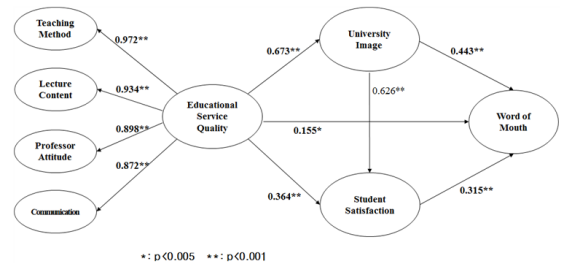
Teaching Method

Lecture Content

Professor Attitude

Communication

0.972**

0.934**

0.898**

0.872**

Educational Service Quality

0.673**

University Image

0.626**

0.443**

0.155*

Word of Mouth

0.364**

Student Satisfaction

0.315**

*: p<0.005 **: p<0.001